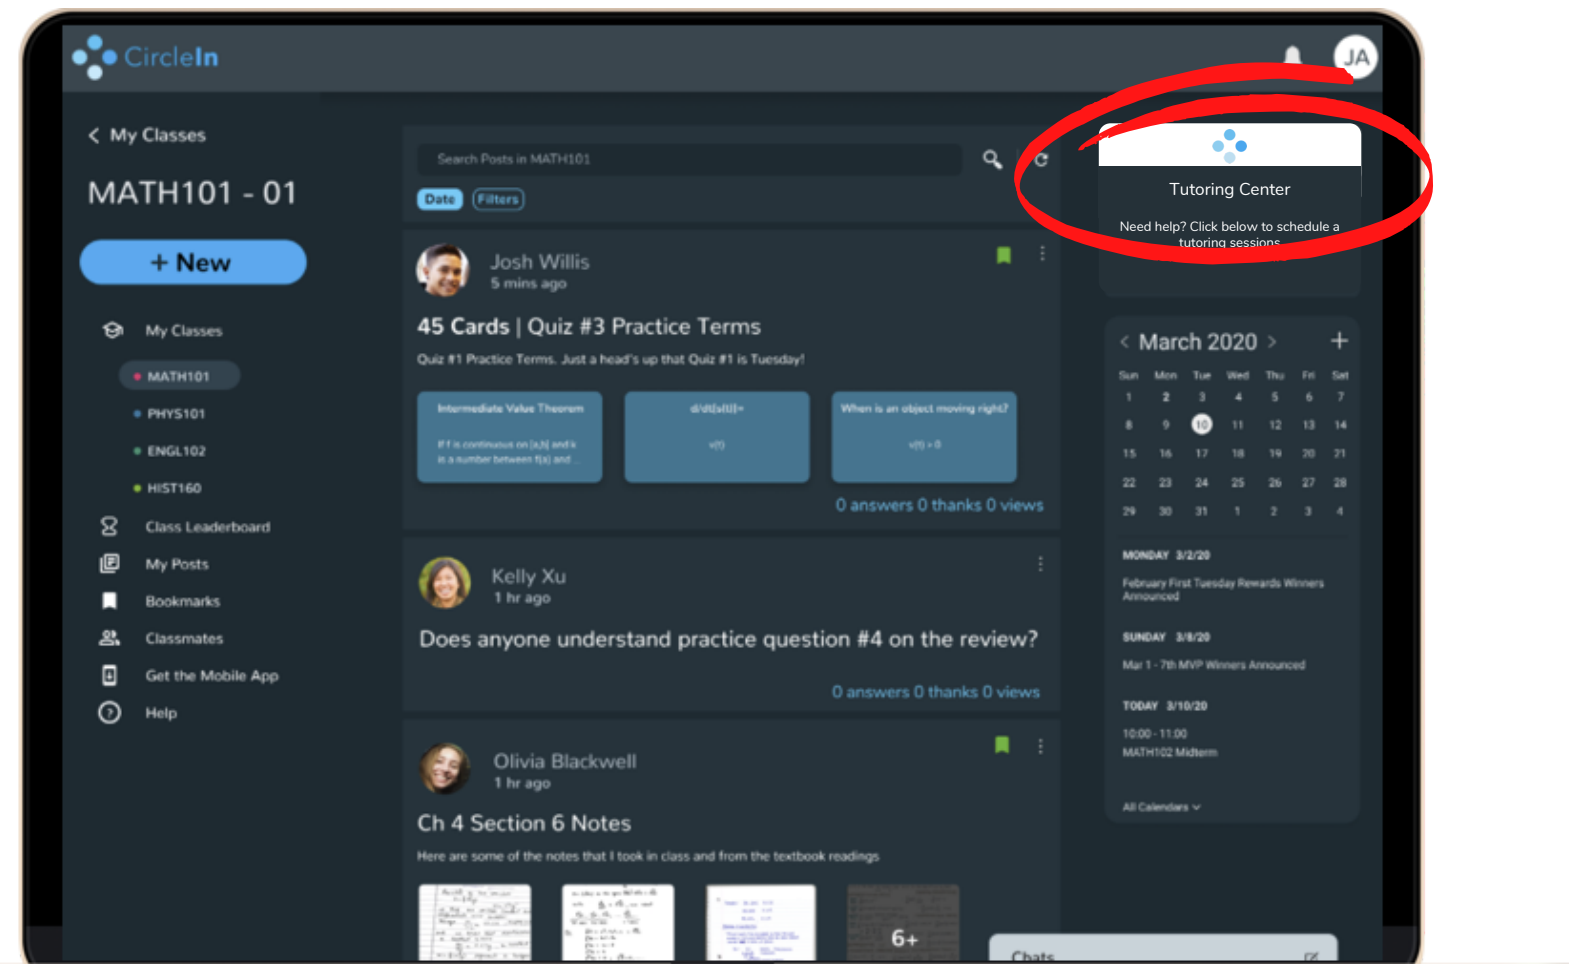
CircleIn

JA

< My Classes

MATH101 - 01

+ New

My Classes

MATH101

PHYS101

ENGL102

HIST160

Class Leaderboard

My Posts

Bookmarks

Classmates

Get the Mobile App

Help

Search Posts in MATH101

Date Filters

Josh Willis
5 mins ago

45 Cards | Quiz #3 Practice Terms

Quiz #1 Practice Terms. Just a head's up that Quiz #1 is Tuesday!

Intermediate Value Theorem

If f is continuous on [a,b] and k is a number between f(a) and ...

d/dt[x(t)]=

v(t)

When is an object moving right?

v(t) > 0

0 answers 0 thanks 0 views

Kelly Xu
1 hr ago

Does anyone understand practice question #4 on the review?

0 answers 0 thanks 0 views

Olivia Blackwell
1 hr ago

Ch 4 Section 6 Notes

Here are some of the notes that I took in class and from the textbook readings

6+

Chats

Tutoring Center

Need help? Click below to schedule a tutoring sessions

< March 2020 > +

| Sun | Mon | Tue | Wed | Thu | Fri | Sat |
|---|---|---|---|---|---|---|
| 1 | 2 | 3 | 4 | 5 | 6 | 7 |
| 8 | 9 | 10 | 11 | 12 | 13 | 14 |
| 15 | 16 | 17 | 18 | 19 | 20 | 21 |
| 22 | 23 | 24 | 25 | 26 | 27 | 28 |
| 29 | 30 | 31 | 1 | 2 | 3 | 4 |

MONDAY 3/2/20
February First Tuesday Rewards Winners Announced

SUNDAY 3/8/20
Mar 1 - 7th MVP Winners Announced

TODAY 3/10/20
10:00 - 11:00
MATH102 Midterm

All Calendars